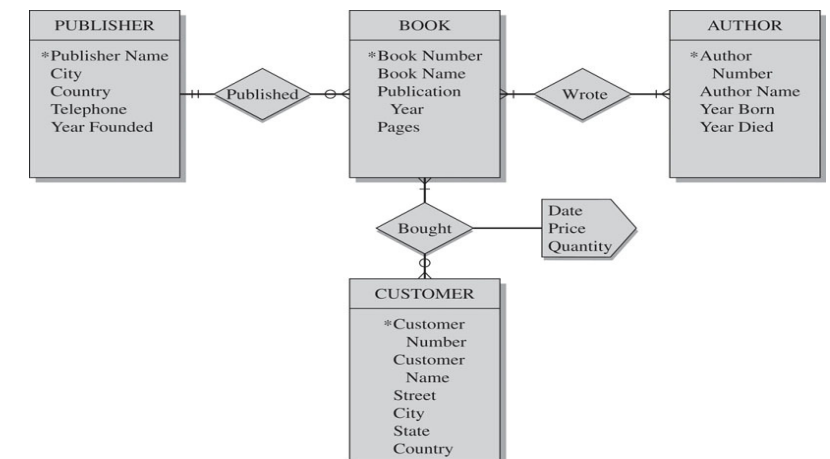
PUBLISHER
*Publisher Name
City
Country
Telephone
Year Founded

Published

BOOK
*Book Number
Book Name
Publication Year
Pages

Wrote

AUTHOR
*Author Number
Author Name
Year Born
Year Died

Bought

Date
Price
Quantity

CUSTOMER
*Customer Number
Customer Name
Street
City
State
Country